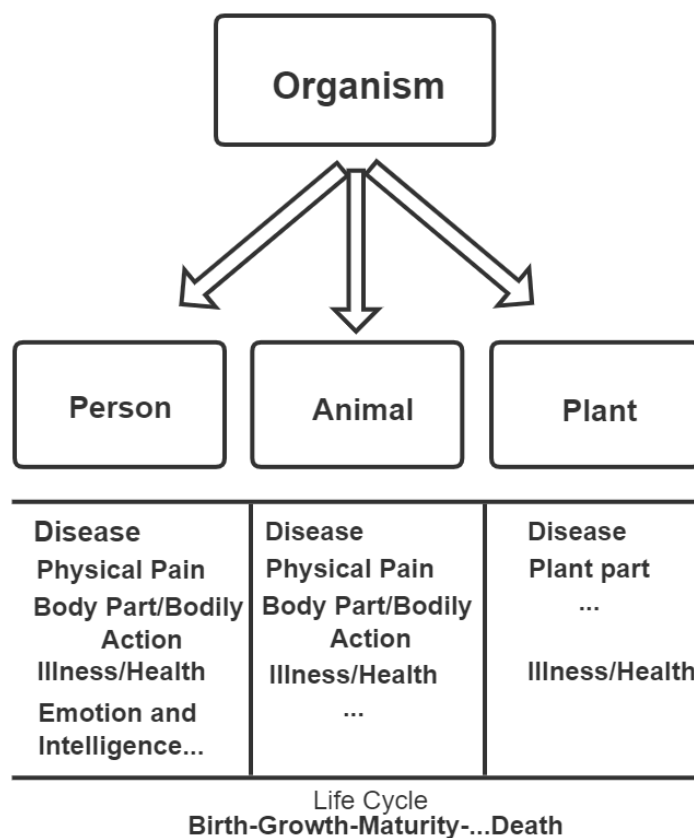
Organism

Person

Animal

Plant

| Disease<br>Physical Pain<br>Body Part/Bodily Action<br>Illness/Health<br>Emotion and Intelligence... | Disease<br>Physical Pain<br>Body Part/Bodily Action<br>Illness/Health<br>... | Disease<br>Plant part<br>...<br>Illness/Health |
|---|---|---|

Life Cycle
Birth-Growth-Maturity-...Death